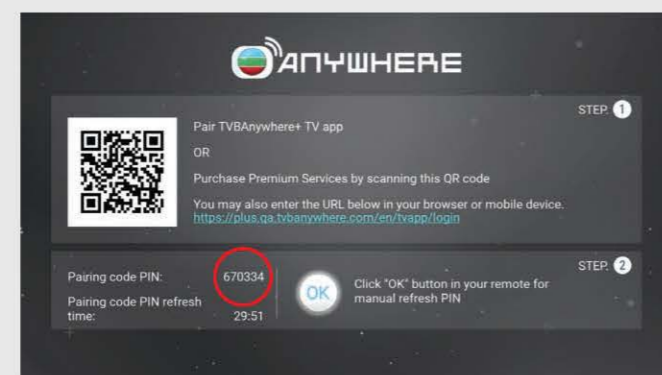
ANYWHERE

STEP. 1

Pair TVBAnywhere+ TV app

OR

Purchase Premium Services by scanning this QR code

You may also enter the URL below in your browser or mobile device.
https://plus.qa.tvbanywhere.com/en/tvapp/login

STEP. 2

Pairing code PIN: 670334

Pairing code PIN refresh time: 29:51

OK

Click "OK" button in your remote for manual refresh PIN